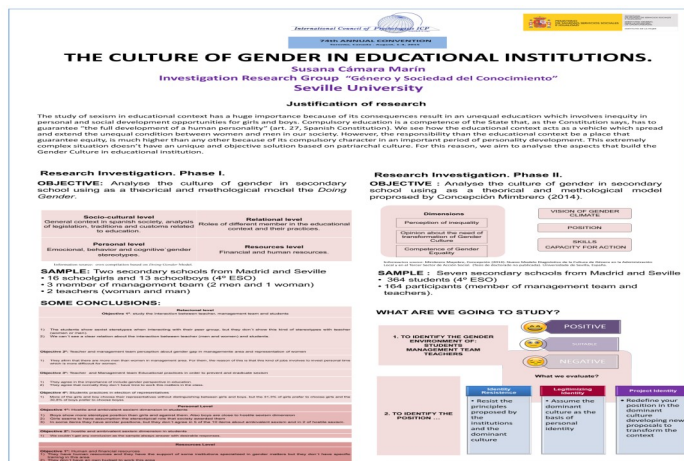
International Council of Psychologists ICP

73th ANNUAL CONVENTION

THE CULTURE OF GENDER IN EDUCATIONAL INSTITUTIONS.

Susana Cámara Marín

Investigation Research Group "Género y Sociedad del Conocimiento"

Seville University

Justification of research

The study of sexism in educational context has a huge importance because of its consequences result in an unequal education which involves inequity in personal and social development opportunities for girls and boys. Compulsory education is a competence of the State that, as the Constitution says, has to guarantee "the full development of a human personality" (art. 27, Spanish Constitution). We see how the educational context acts as a vehicle which spread and extend the unequal condition between women and men in our society. However, the responsibility than the educational context be a place that guarantee equity, is much higher than any other because of its compulsory character in an important period of personality development. This extremely complex situation doesn't have an unique and objective solution based on patriarchal culture. For this reason, we aim to analyse the aspects that build the Gender Culture in educational institution.

Research Investigation. Phase I.

OBJECTIVE: Analyse the culture of gender in secondary school using as a theorical and methological model the Doing Gender.

| Socio-cultural level | Relational level |
|---|---|
| General context in spanish society, analysis of legislation, traditions and customs related to education. | Roles of different member in the educational context and their practices. |
| Personal level | Resources level |
| Emocional, behavior and cognitive gender stereotypes. | Financial and human resources. |

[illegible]

SAMPLE: Two secondary schools from Madrid and Seville
• 16 schoolgirls and 13 schoolboys (4º ESO)
• 3 member of management team (2 men and 1 woman)
• 2 teachers (woman and man)

SOME CONCLUSIONS:

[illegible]

Research Investigation. Phase II.

OBJECTIVE : Analyse the culture of gender in secondary school using as a theorical and methological model proposed by Concepción Mimbrero (2014).

| Dimensions |
|---|
| Perception of inequality |
| Opinion about the need of transformation of Gender Culture |
| Competence of Gender Equality |

VISION OF GENDER CLIMATE
POSITION
SKILLS
CAPACITY FOR ACTION

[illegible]

SAMPLE : Seven secondary schools from Madrid and Seville
• 364 students (4º ESO)
• 164 participants (member of management team and teachers).

WHAT ARE WE GOING TO STUDY?

1. TO IDENTIFY THE GENDER ENVIRONMENT OF: STUDENTS MANAGEMENT TEAM TEACHERS

POSITIVE
NEUTRAL
NEGATIVE

What we evaluate?

2. TO IDENTIFY THE POSITION ...

Identity Resistance
• Resist the principles proposed by the institutions and the dominant culture

Legitimizing Identity
• Assume the dominant culture as the basis of personal identity

Project Identity
• Redefine your position in the dominant culture developing new proposals to transform the context